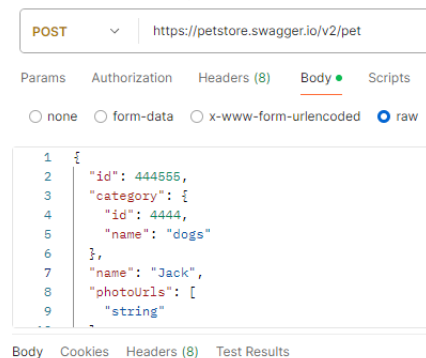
POST https://petstore.swagger.io/v2/pet

Params Authorization Headers (8) Body Scripts

none form-data x-www-form-urlencoded raw

1 {
2 "id": 444555,
3 "category": {
4 "id": 4444,
5 "name": "dogs"
6 },
7 "name": "Jack",
8 "photoUrls": [
9 "string"

Body Cookies Headers (8) Test Results